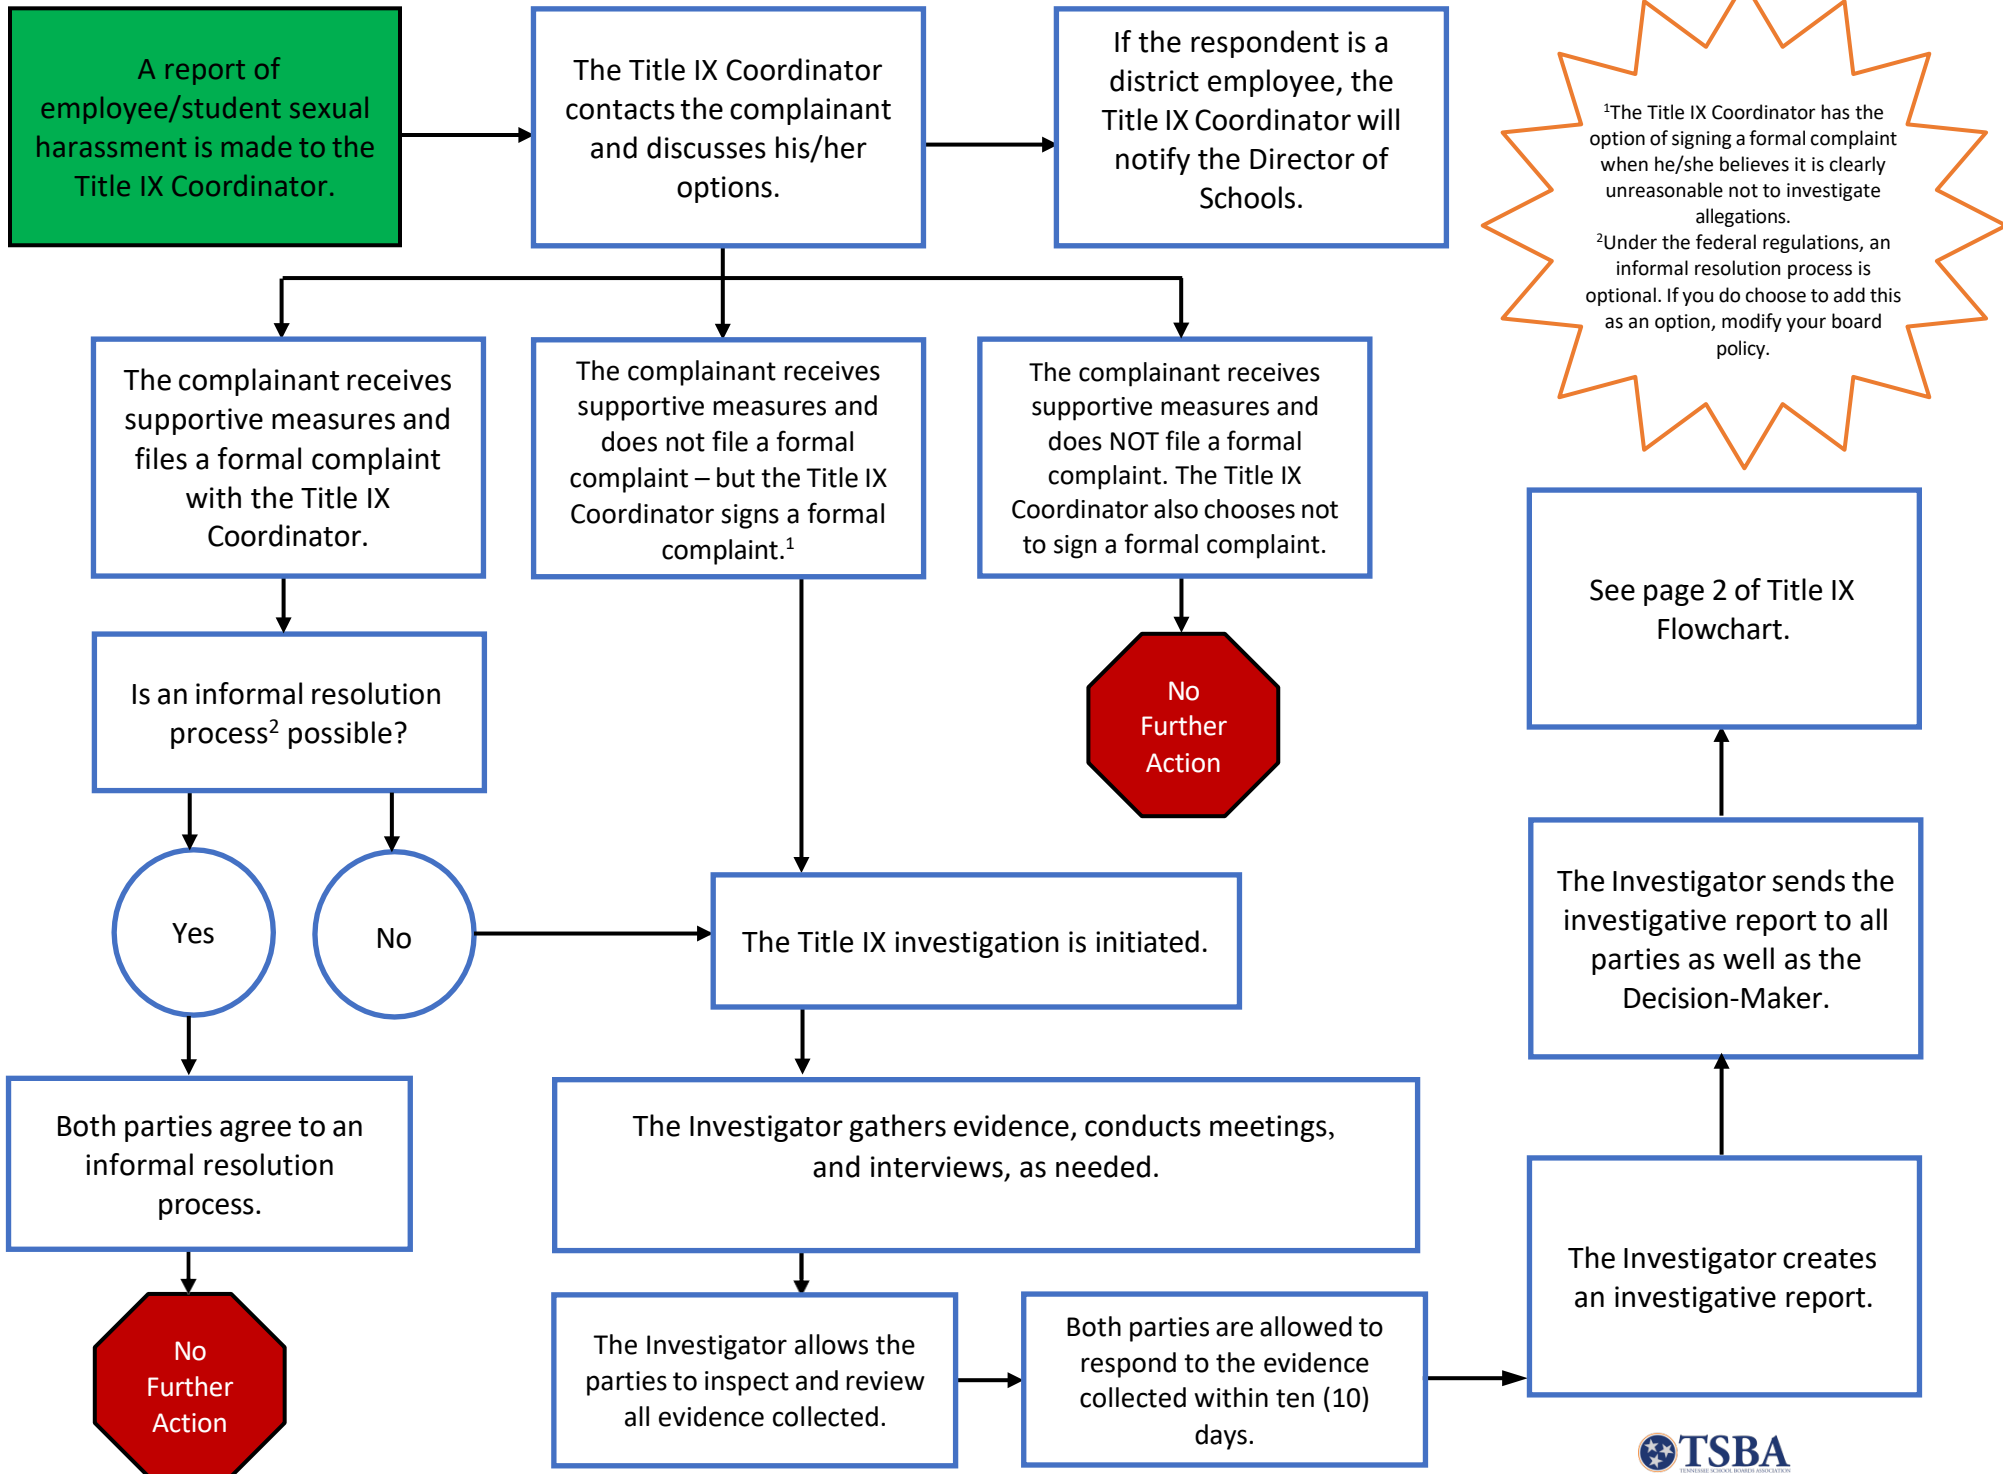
A report of employee/student sexual harassment is made to the Title IX Coordinator.

The Title IX Coordinator contacts the complainant and discusses his/her options.

If the respondent is a district employee, the Title IX Coordinator will notify the Director of Schools.

$^1$The Title IX Coordinator has the option of signing a formal complaint when he/she believes it is clearly unreasonable not to investigate allegations.
$^2$Under the federal regulations, an informal resolution process is optional. If you do choose to add this as an option, modify your board policy.

The complainant receives supportive measures and files a formal complaint with the Title IX Coordinator.

The complainant receives supportive measures and does not file a formal complaint – but the Title IX Coordinator signs a formal complaint.$^1$

The complainant receives supportive measures and does NOT file a formal complaint. The Title IX Coordinator also chooses not to sign a formal complaint.

See page 2 of Title IX Flowchart.

Is an informal resolution process$^2$ possible?

No Further Action

Yes

No

The Title IX investigation is initiated.

The Investigator sends the investigative report to all parties as well as the Decision-Maker.

Both parties agree to an informal resolution process.

The Investigator gathers evidence, conducts meetings, and interviews, as needed.

The Investigator creates an investigative report.

No Further Action

The Investigator allows the parties to inspect and review all evidence collected.

Both parties are allowed to respond to the evidence collected within ten (10) days.

TSBA
TENNESSEE SCHOOL BOARDS ASSOCIATION